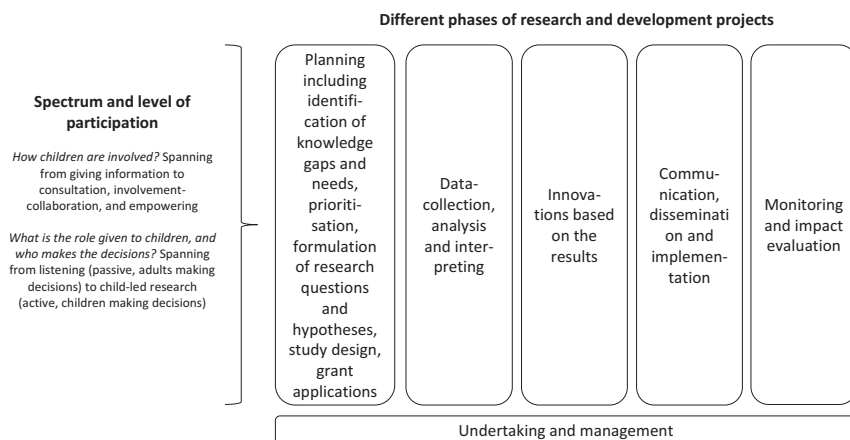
Different phases of research and development projects

Spectrum and level of participation

How children are involved? Spanning from giving information to consultation, involvement-collaboration, and empowering

What is the role given to children, and who makes the decisions? Spanning from listening (passive, adults making decisions) to child-led research (active, children making decisions)

Planning including identification of knowledge gaps and needs, prioritisation, formulation of research questions and hypotheses, study design, grant applications

Data-collection, analysis and interpreting

Innovations based on the results

Communication, disseminati on and implementation

Monitoring and impact evaluation

Undertaking and management